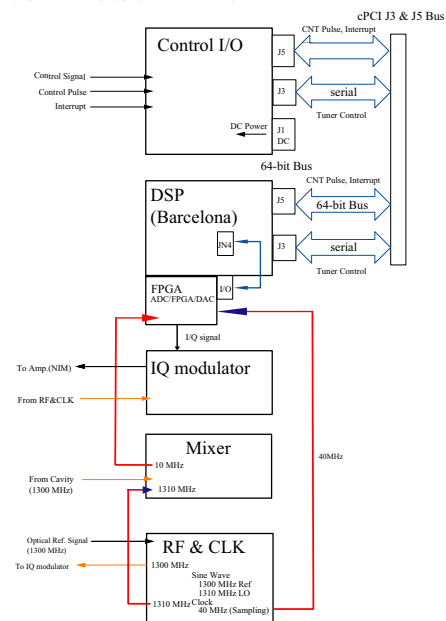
cPCI J3 & J5 Bus

Control I/O

J5

CNT Pulse, Interrupt

Control Signal

Control Pulse

Interrupt

J3

serial

Tuner Control

DC Power

J1
DC

64-bit Bus

DSP
(Barcelona)

J5

CNT Pulse, Interrupt

64-bit Bus

JN4

J3

serial

Tuner Control

FPGA
ADC/FPGA/DAC

I/O

I/Q signal

To Amp.(NIM)

IQ modulator

From RF&CLK

Mixer

From Cavity
(1300 MHz)

10 MHz

1310 MHz

40MHz

Optical Ref. Signal
(1300 MHz)

RF & CLK

To IQ modulator

1300 MHz

Sine Wave
1300 MHz Ref
1310 MHz LO

1310 MHz

Clock
40 MHz (Sampling)